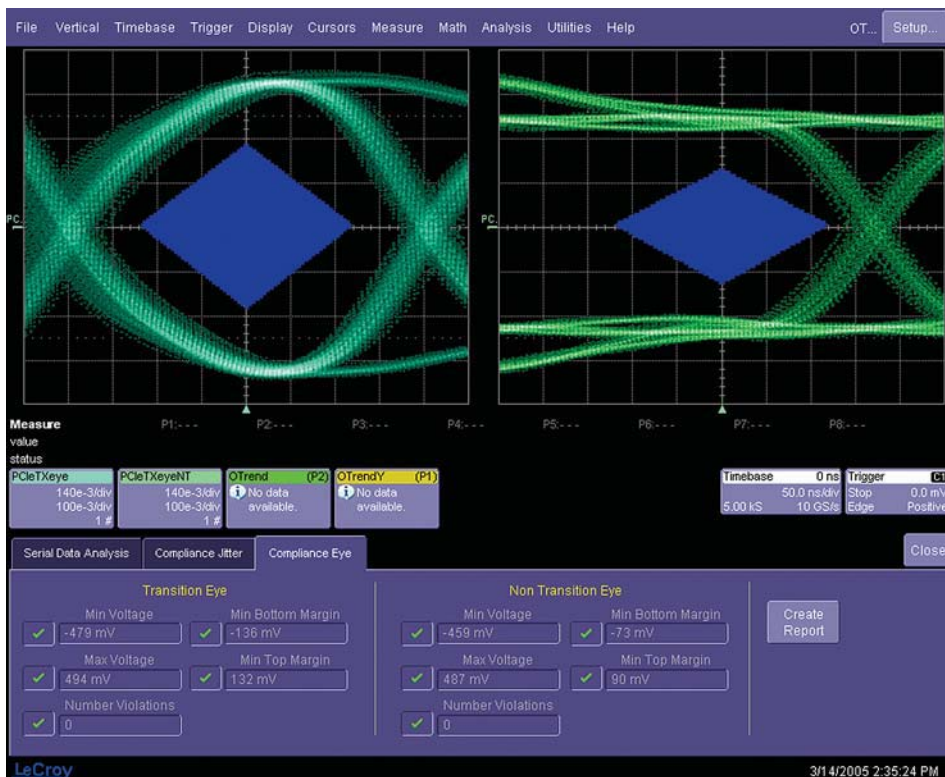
File Vertical Timebase Trigger Display Cursors Measure Math Analysis Utilities Help OT... Setup...

PC

PC

Measure P1:--- P2:--- P3:--- P4:--- P5:--- P6:--- P7:--- P8:---
value
status

PCIeTXeye
140e-3/div
100e-3/div
1 #

PCIeTXeyeNT
140e-3/div
100e-3/div
1 #

OTrend (P2)
No data available.

OTrendY (P1)
No data available.

Timebase 0 ns
50.0 ns/div
5.00 kS 10 GS/s

Trigger C1
Stop 0.0 mV
Edge Positive

Serial Data Analysis Compliance Jitter Compliance Eye Close

Transition Eye
Min Voltage -479 mV
Min Bottom Margin -136 mV
Max Voltage 494 mV
Min Top Margin 132 mV
Number Violations 0

Non Transition Eye
Min Voltage -459 mV
Min Bottom Margin -73 mV
Max Voltage 487 mV
Min Top Margin 90 mV
Number Violations 0

Create Report

LeCroy 3/14/2005 2:35:24 PM